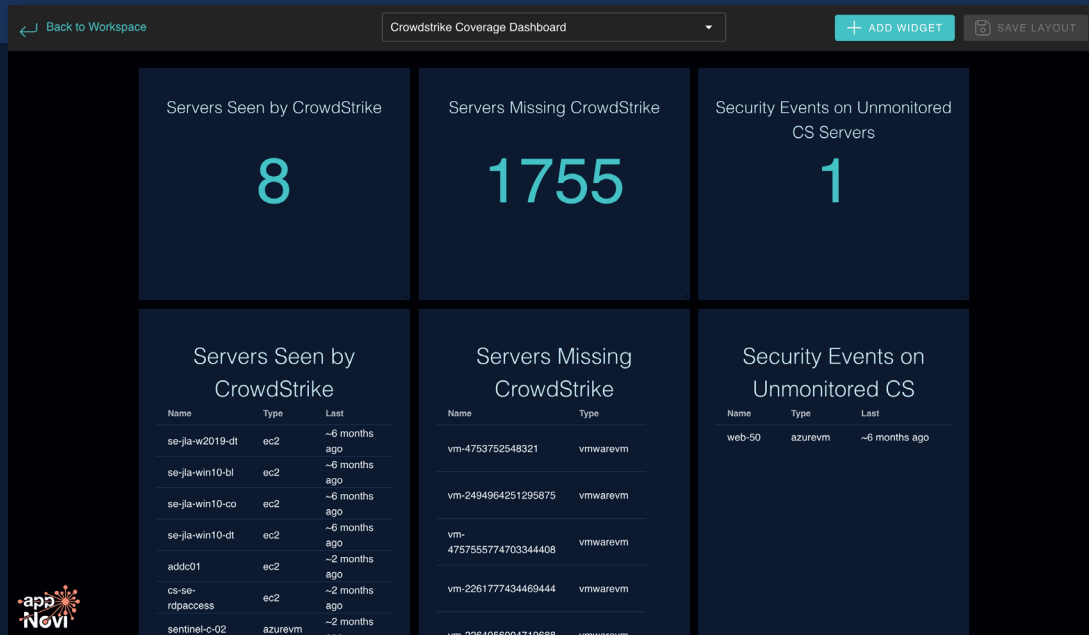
Back to Workspace

Crowdstrike Coverage Dashboard

ADD WIDGET

SAVE LAYOUT

Servers Seen by CrowdStrike

8

Servers Missing CrowdStrike

1755

Security Events on Unmonitored CS Servers

1

Servers Seen by CrowdStrike

| Name | Type | Last |
|---|---|---|
| se-jla-w2019-dt | ec2 | ~6 months ago |
| se-jla-win10-bl | ec2 | ~6 months ago |
| se-jla-win10-co | ec2 | ~6 months ago |
| se-jla-win10-dt | ec2 | ~6 months ago |
| addc01 | ec2 | ~2 months ago |
| cs-se-rdpaccess | ec2 | ~2 months ago |
| sentinel-c-02 | azurevm | ~2 months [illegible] |

Servers Missing CrowdStrike

| Name | Type |
|---|---|
| vm-4753752548321 | vmwarevm |
| vm-2494964251295875 | vmwarevm |
| vm-4757555774703344408 | vmwarevm |
| vm-2261777434469444 | vmwarevm |
| vm-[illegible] | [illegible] |

Security Events on Unmonitored CS

| Name | Type | Last |
|---|---|---|
| web-50 | azurevm | ~6 months ago |

app Novi